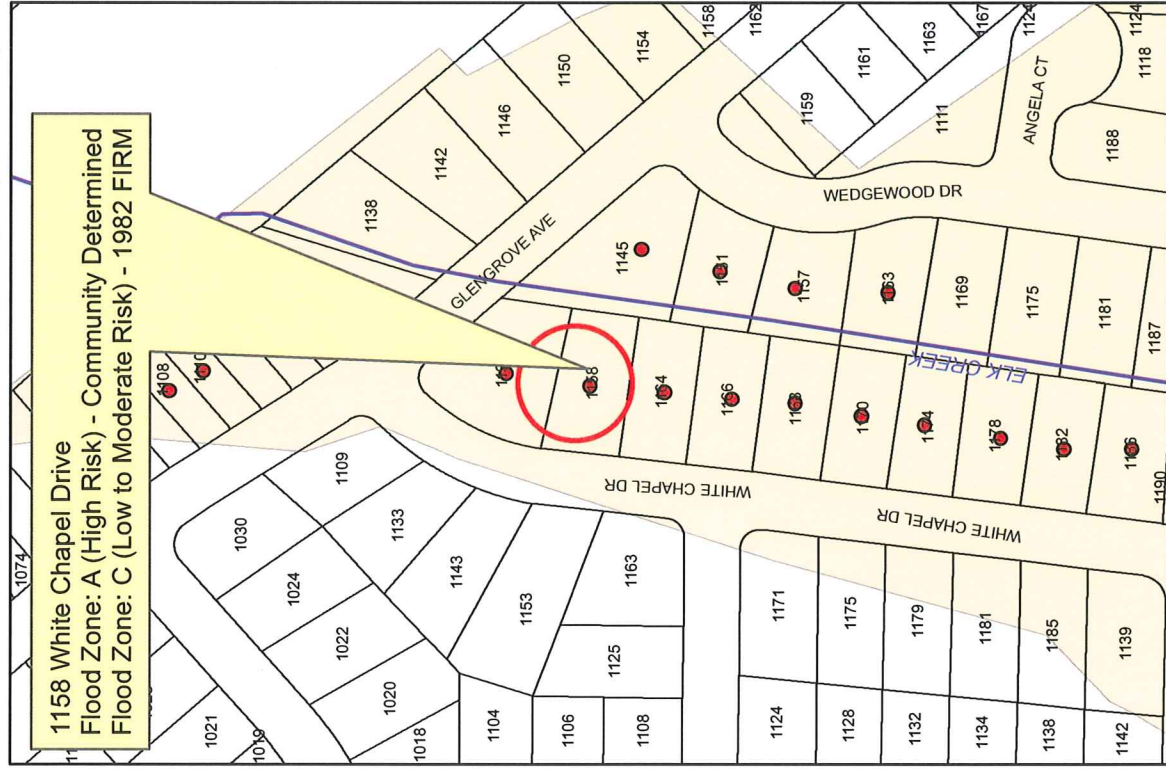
1158 White Chapel Drive
Flood Zone: A (High Risk) - Community Determined
Flood Zone: C (Low to Moderate Risk) - 1982 FIRM

1074
1021
1019
1018
1020
1022
1024
1030
1104
1106
1108
1125
1153
1143
1133
1109
1163
1108
1110
1124
1128
1132
1134
1138
1142
1171
1175
1179
1181
1185
1139
WHITE CHAPEL DR
WHITE CHAPEL DR
1190
1186
1182
1178
1174
1170
1168
1166
1164
1158
1152
ELK CREEK
GLENGROVE AVE
1138
1142
1146
1150
1154
1158
1162
1145
1151
1157
1163
1169
1175
1181
1187
WEDGEWOOD DR
1159
1161
1163
1167
1111
ANGELA CT
1124
1124
1118
1188